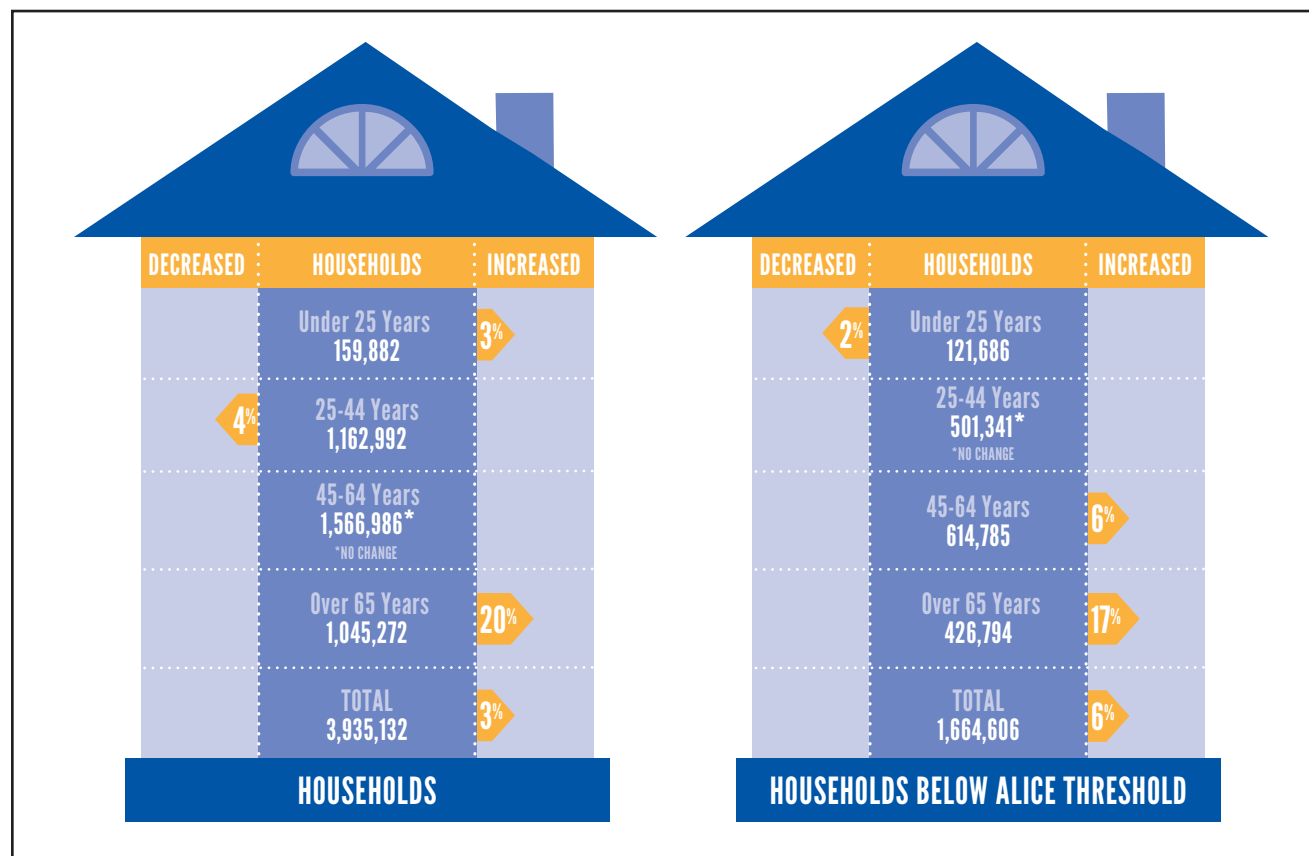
| DECREASED | HOUSEHOLDS | INCREASED |
|---|---|---|
| | Under 25 Years 159,882 | 3% |
| 4% | 25-44 Years 1,162,992 | |
| | 45-64 Years 1,566,986* *NO CHANGE | |
| | Over 65 Years 1,045,272 | 20% |
| | TOTAL 3,935,132 | 3% |

HOUSEHOLDS

| DECREASED | HOUSEHOLDS | INCREASED |
|---|---|---|
| 2% | Under 25 Years 121,686 | |
| | 25-44 Years 501,341* *NO CHANGE | |
| | 45-64 Years 614,785 | 6% |
| | Over 65 Years 426,794 | 17% |
| | TOTAL 1,664,606 | 6% |

HOUSEHOLDS BELOW ALICE THRESHOLD